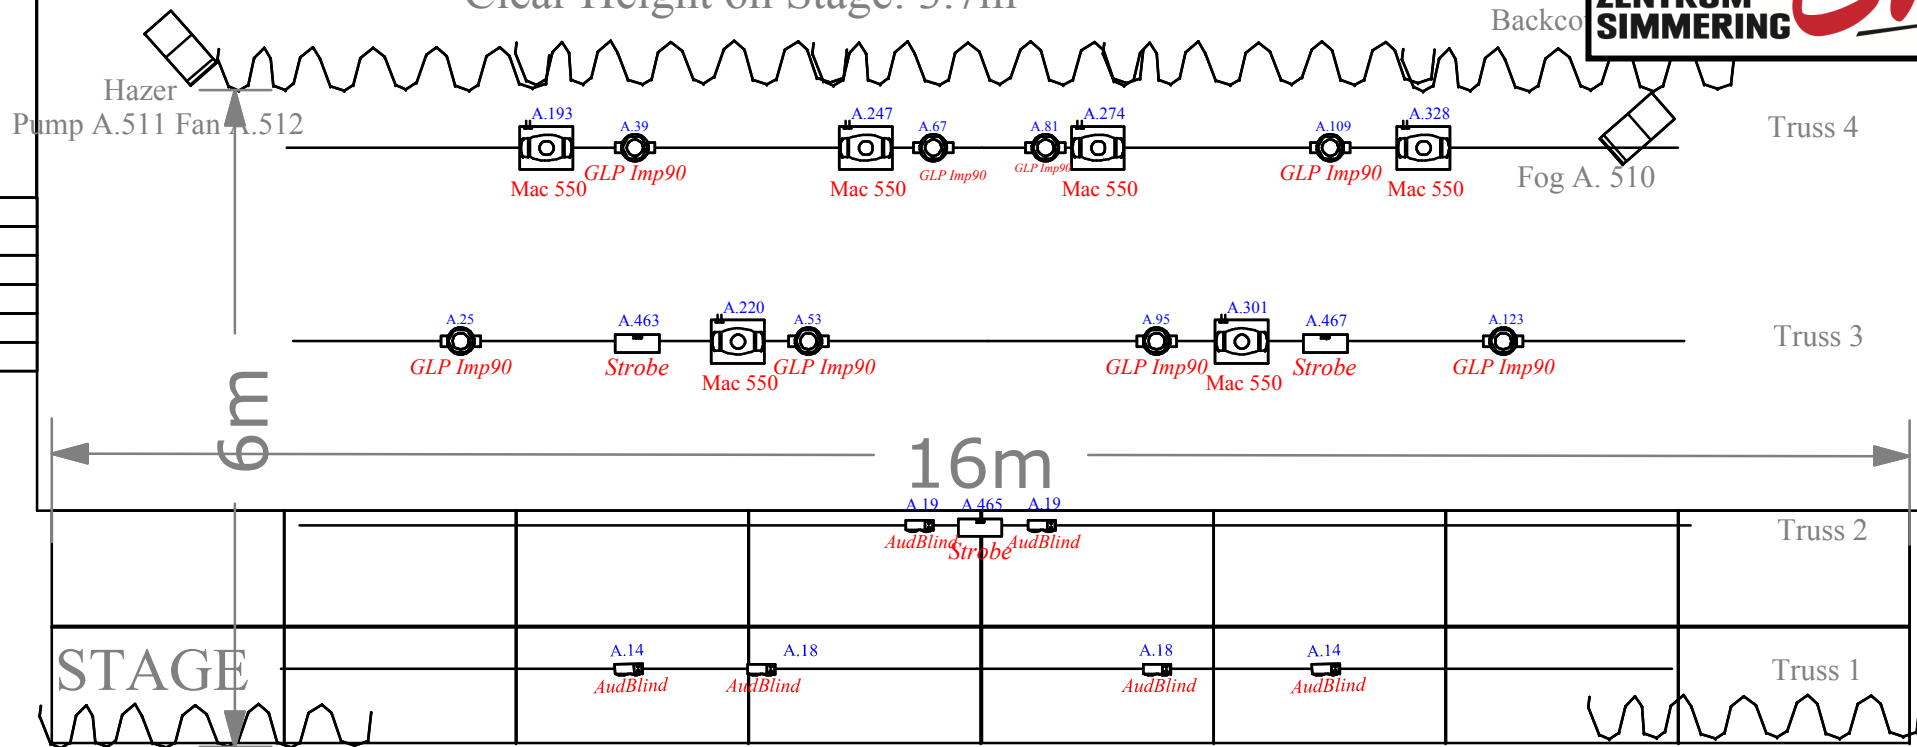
Clear Height on Stage: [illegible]

Backco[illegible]

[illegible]
SIMMERING

Hazer
Pump A.511 Fan A.512

A.193
Mac 550
A.39
GLP Imp90
A.247
Mac 550
A.67
GLP Imp90
A.81
GLP Imp90
A.274
Mac 550
A.109
GLP Imp90
A.328
Mac 550

Truss 4

Fog A. 510

A.25
GLP Imp90
A.463
Strobe
A.220
Mac 550
A.53
GLP Imp90
A.95
GLP Imp90
A.301
Mac 550
A.467
Strobe
A.123
GLP Imp90

Truss 3

6m

16m

A.19
AudBlind
A.465
Strobe
A.19
AudBlind

Truss 2

STAGE

A.14
AudBlind
A.18
AudBlind
A.18
AudBlind
A.14
AudBlind

Truss 1